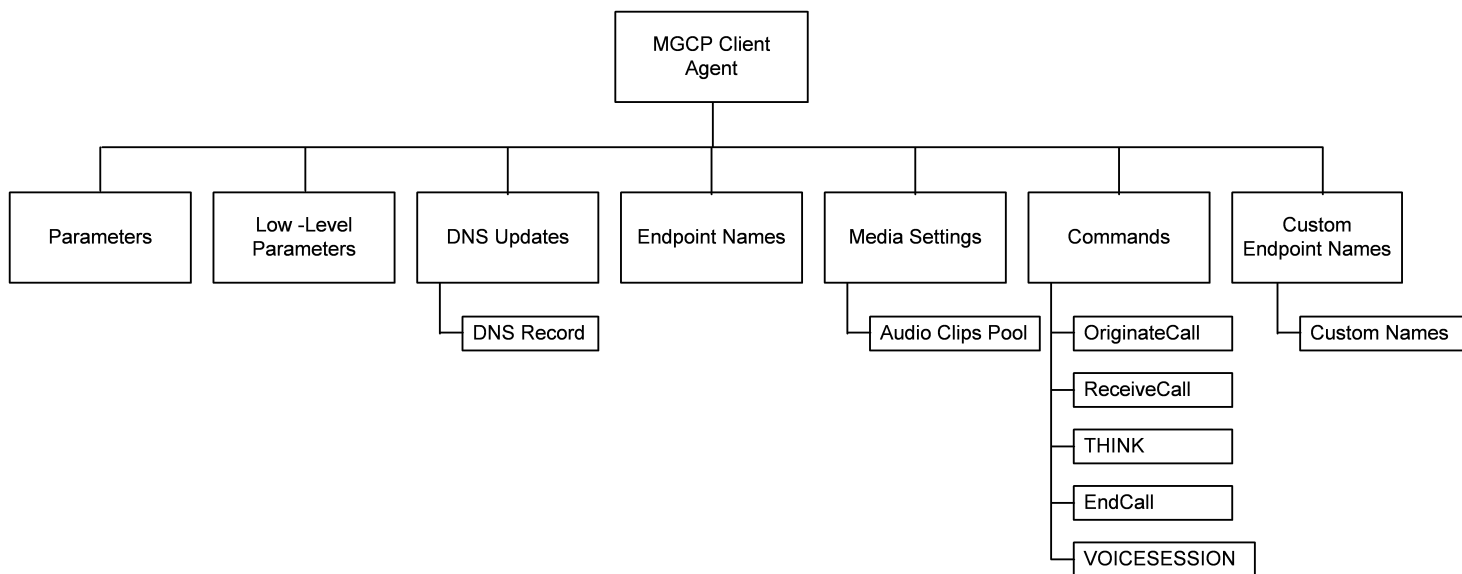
MGCP Client Agent

Parameters

Low -Level Parameters

DNS Updates

DNS Record

Endpoint Names

Media Settings

Audio Clips Pool

Commands

OriginateCall

ReceiveCall

THINK

EndCall

VOICESESSION

Custom Endpoint Names

Custom Names